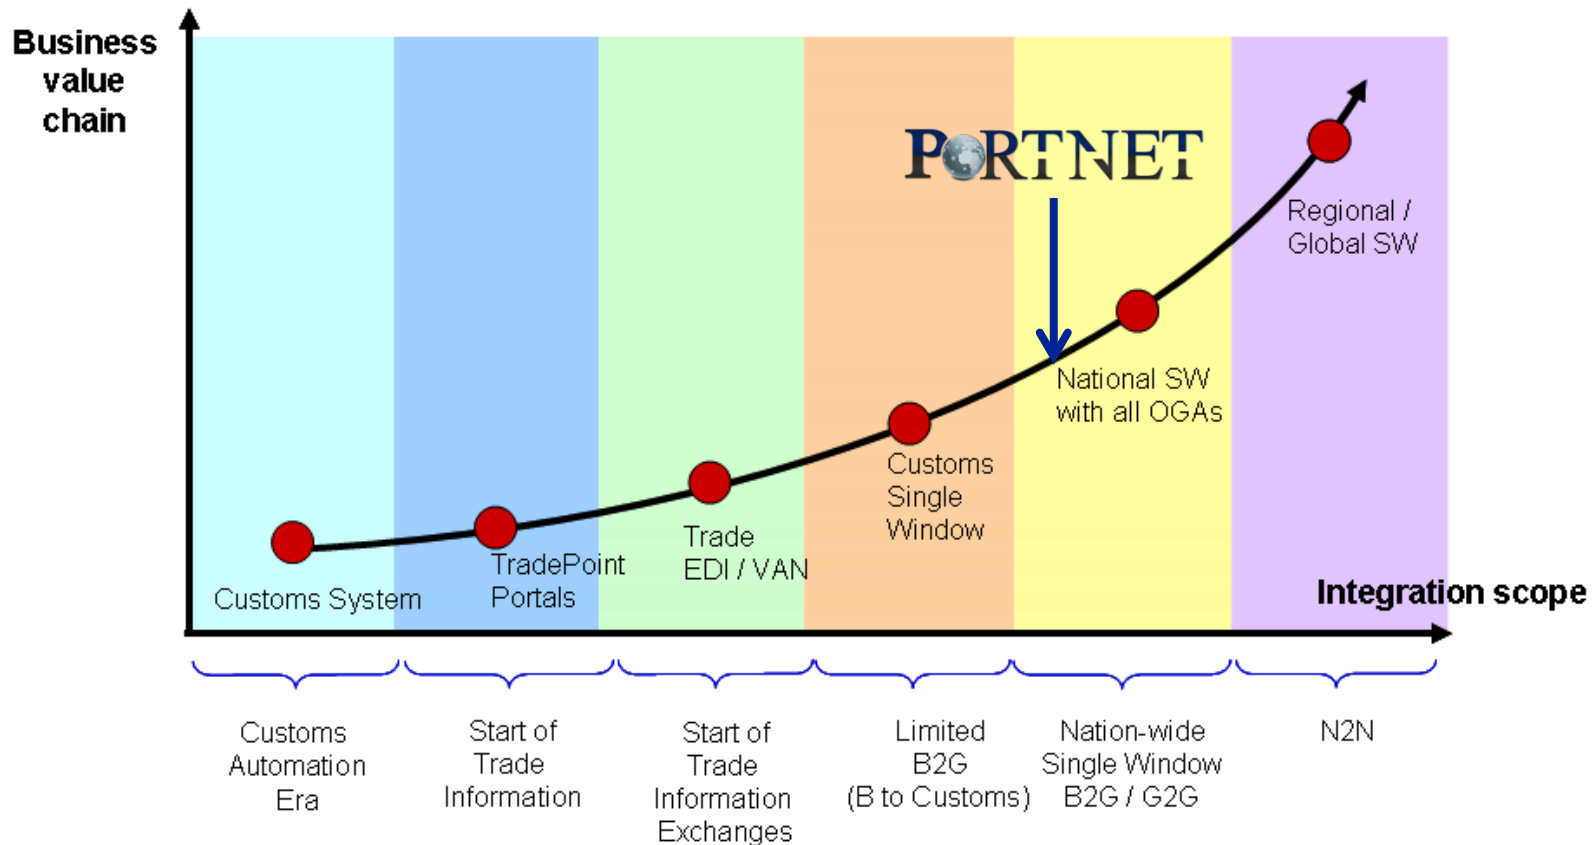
Business value chain

PORTNET

Regional / Global SW

National SW with all OGAs

Customs Single Window

Trade EDI / VAN

TradePoint Portals

Customs System

Integration scope

Customs Automation Era

Start of Trade Information

Start of Trade Information Exchanges

Limited B2G (B to Customs)

Nation-wide Single Window B2G / G2G

N2N